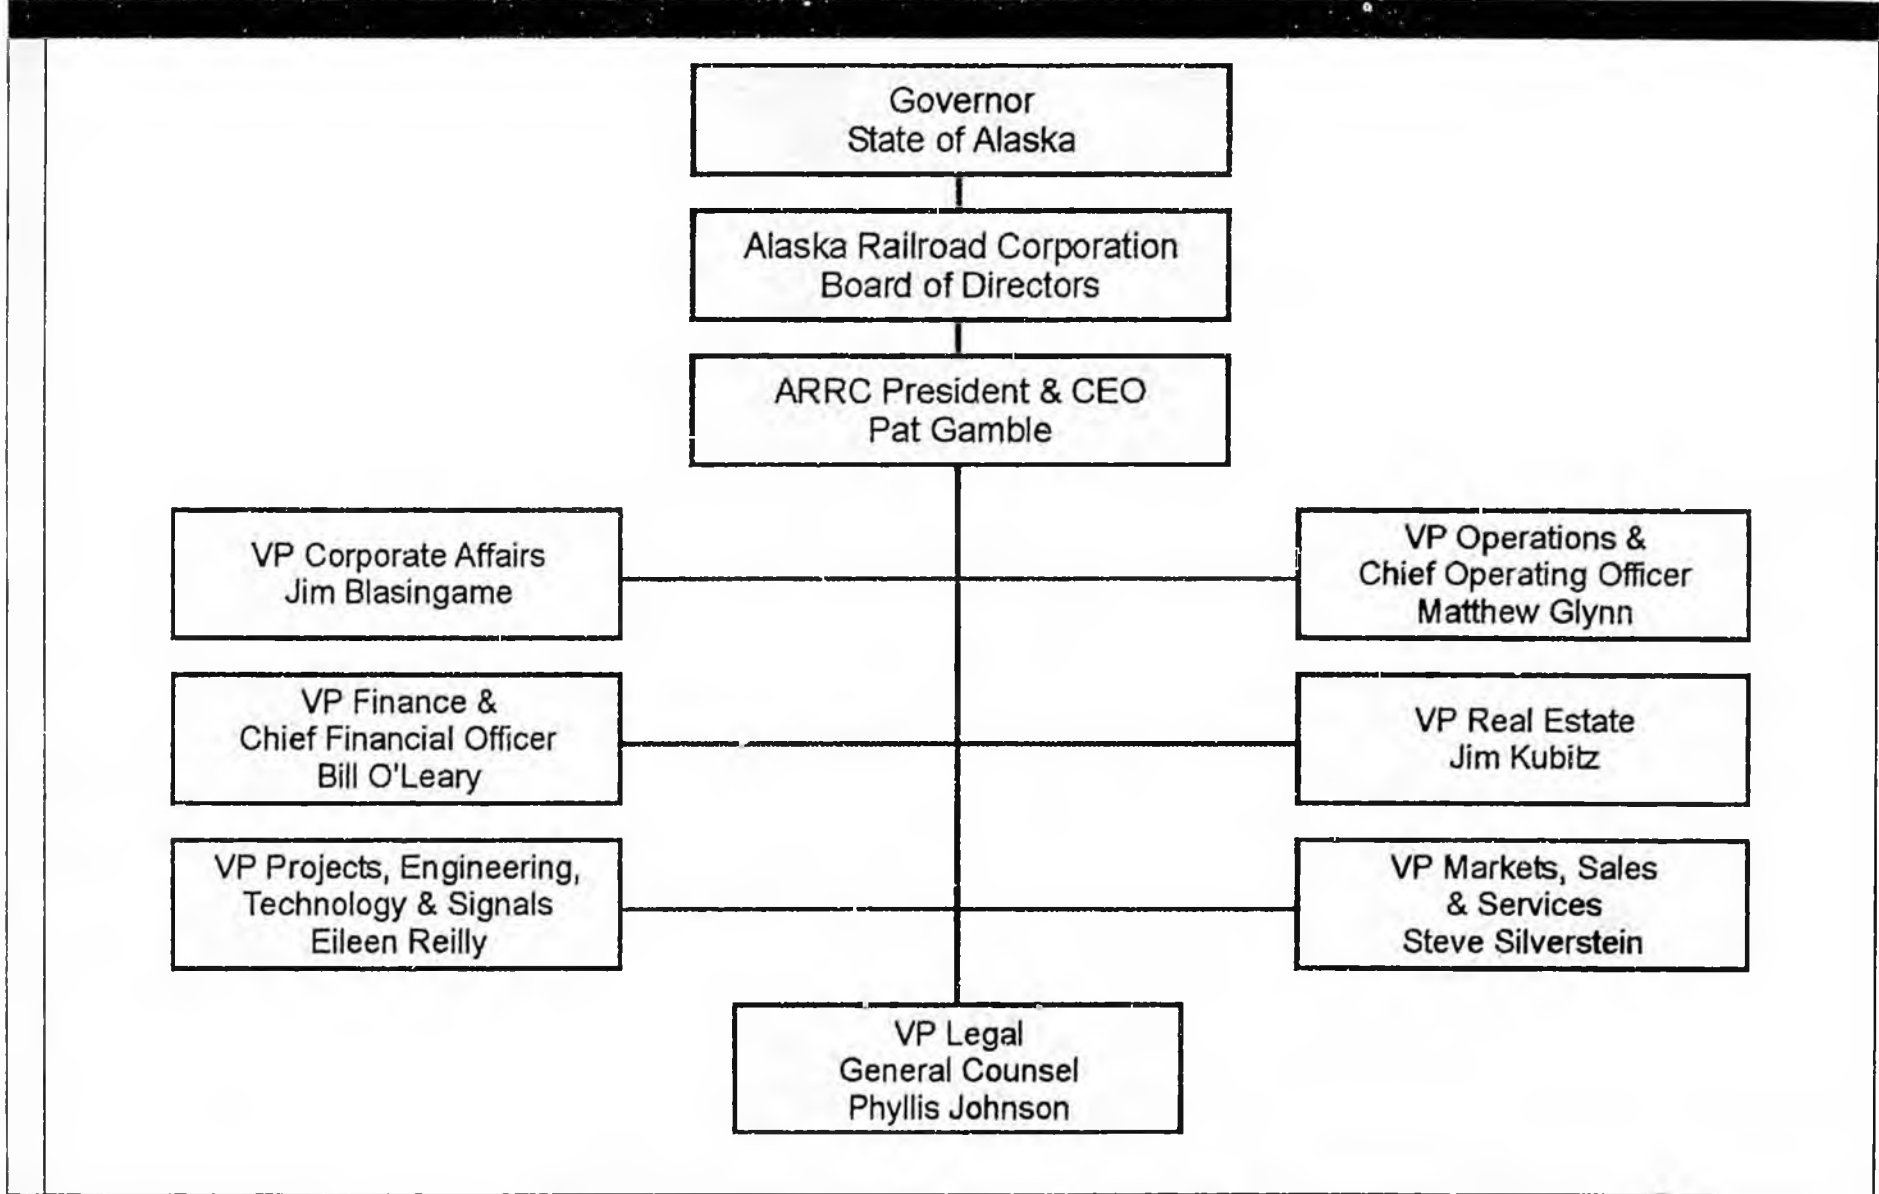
Governor
State of Alaska

Alaska Railroad Corporation
Board of Directors

ARRC President & CEO
Pat Gamble

VP Corporate Affairs
Jim Blasingame

VP Operations &
Chief Operating Officer
Matthew Glynn

VP Finance &
Chief Financial Officer
Bill O'Leary

VP Real Estate
Jim Kubitz

VP Projects, Engineering,
Technology & Signals
Eileen Reilly

VP Markets, Sales
& Services
Steve Silverstein

VP Legal
General Counsel
Phyllis Johnson